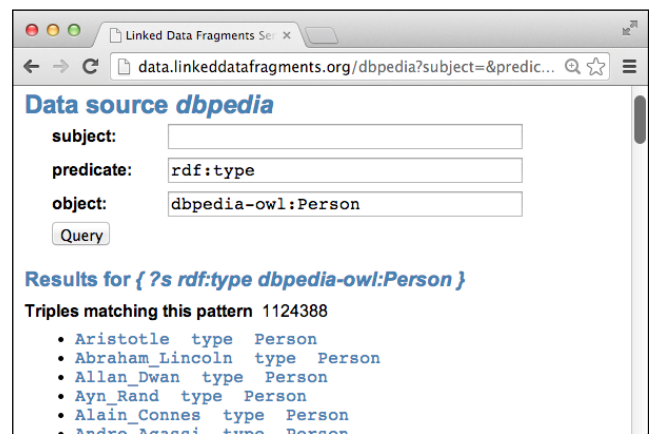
Linked Data Fragments Se ×

data.linkeddatafragments.org/dbpedia?subject=&predic...

Data source dbpedia

subject:

predicate: rdf:type

object: dbpedia-owl:Person

Query

Results for { ?s rdf:type dbpedia-owl:Person }

Triples matching this pattern 1124388

- Aristotle type Person
- Abraham_Lincoln type Person
- Allan_Dwan type Person
- Ayn_Rand type Person
- Alain_Connes type Person
- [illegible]